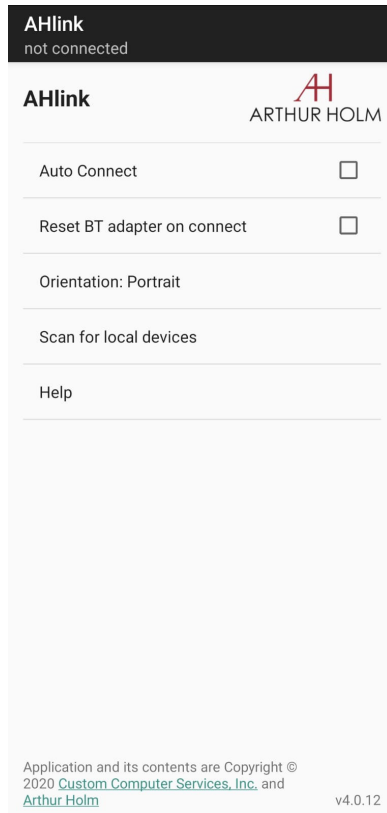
AHlink
not connected

AHlink

AH
ARTHUR HOLM

Auto Connect

Reset BT adapter on connect

Orientation: Portrait

Scan for local devices

Help

Application and its contents are Copyright © 2020 Custom Computer Services, Inc. and Arthur Holm

v4.0.12